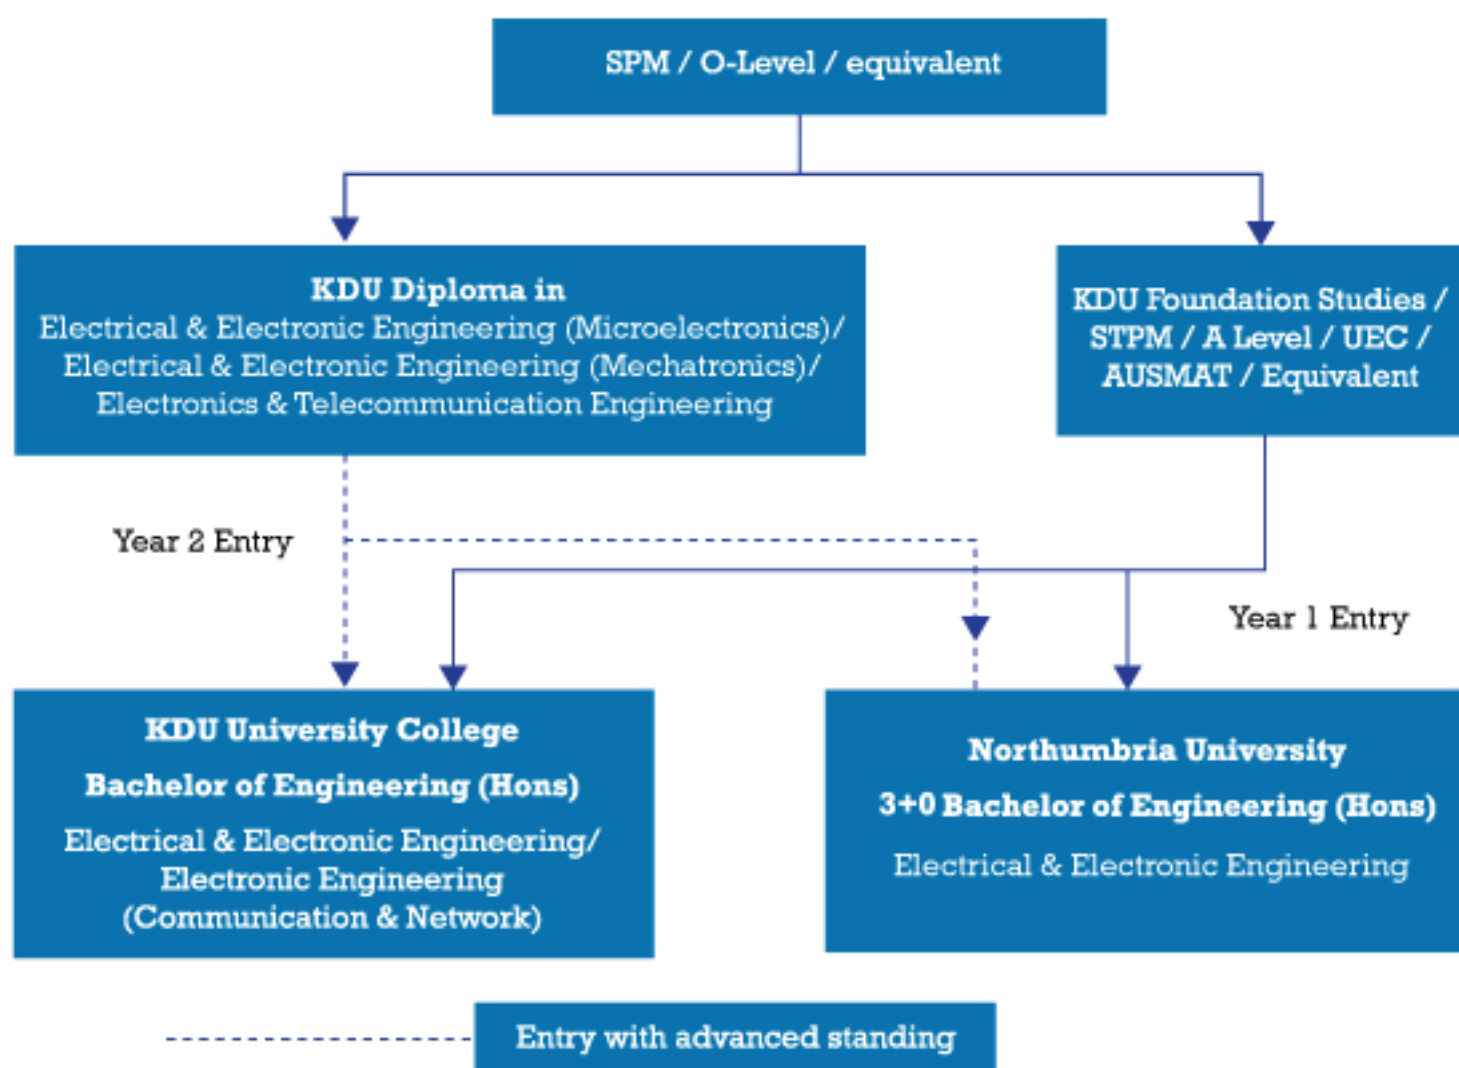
SPM / O-Level / equivalent

KDU Diploma in
Electrical & Electronic Engineering (Microelectronics)/
Electrical & Electronic Engineering (Mechatronics)/
Electronics & Telecommunication Engineering

KDU Foundation Studies / STPM / A Level / UEC / AUSMAT / Equivalent

Year 2 Entry

Year 1 Entry

KDU University College
Bachelor of Engineering (Hons)
Electrical & Electronic Engineering/
Electronic Engineering
(Communication & Network)

Northumbria University
3+0 Bachelor of Engineering (Hons)
Electrical & Electronic Engineering

Entry with advanced standing